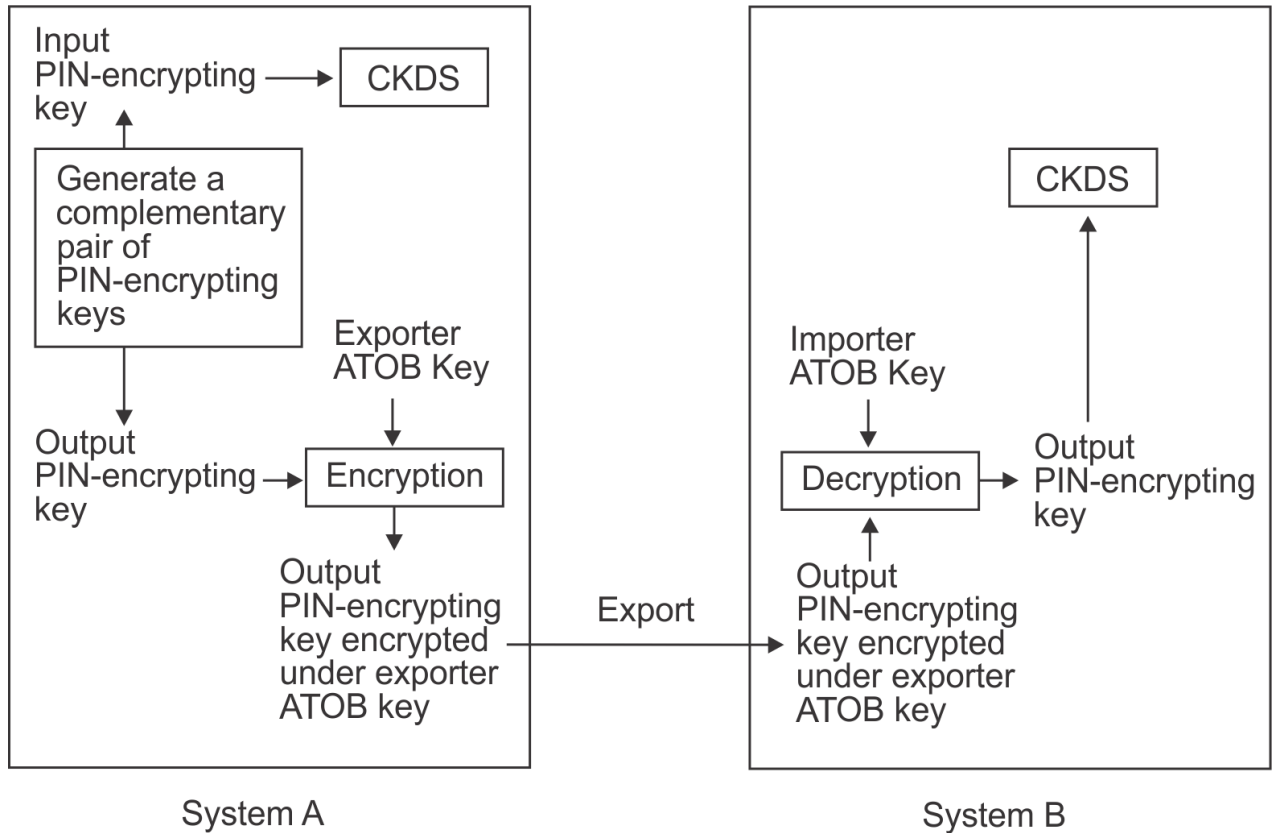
Input PIN-encrypting key

CKDS

Generate a complementary pair of PIN-encrypting keys

Exporter ATOB Key

Output PIN-encrypting key

Encryption

Output PIN-encrypting key encrypted under exporter ATOB key

Export

CKDS

Importer ATOB Key

Decryption

Output PIN-encrypting key

Output PIN-encrypting key encrypted under exporter ATOB key

System A

System B